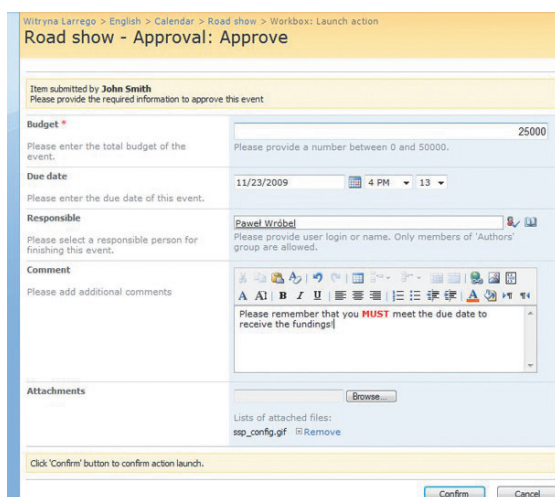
Witryna Larrego > English > Calendar > Road show > Workbox: Launch action

Road show - Approval: Approve

Item submitted by **John Smith**
Please provide the required information to approve this event

Budget *

Please enter the total budget of the event.

25000

Please provide a number between 0 and 50000.

Due date

Please enter the due date of this event.

11/23/2009 4 PM 13

Responsible

Please select a responsible person for finishing this event.

Paweł Wróbel

Please provide user login or name. Only members of 'Authors' group are allowed.

Comment

Please add additional comments

Please remember that you MUST meet the due date to receive the fundings!

Attachments

Browse...

Lists of attached files:
ssp_config.gif Remove

Click 'Confirm' button to confirm action launch.

Confirm Cancel